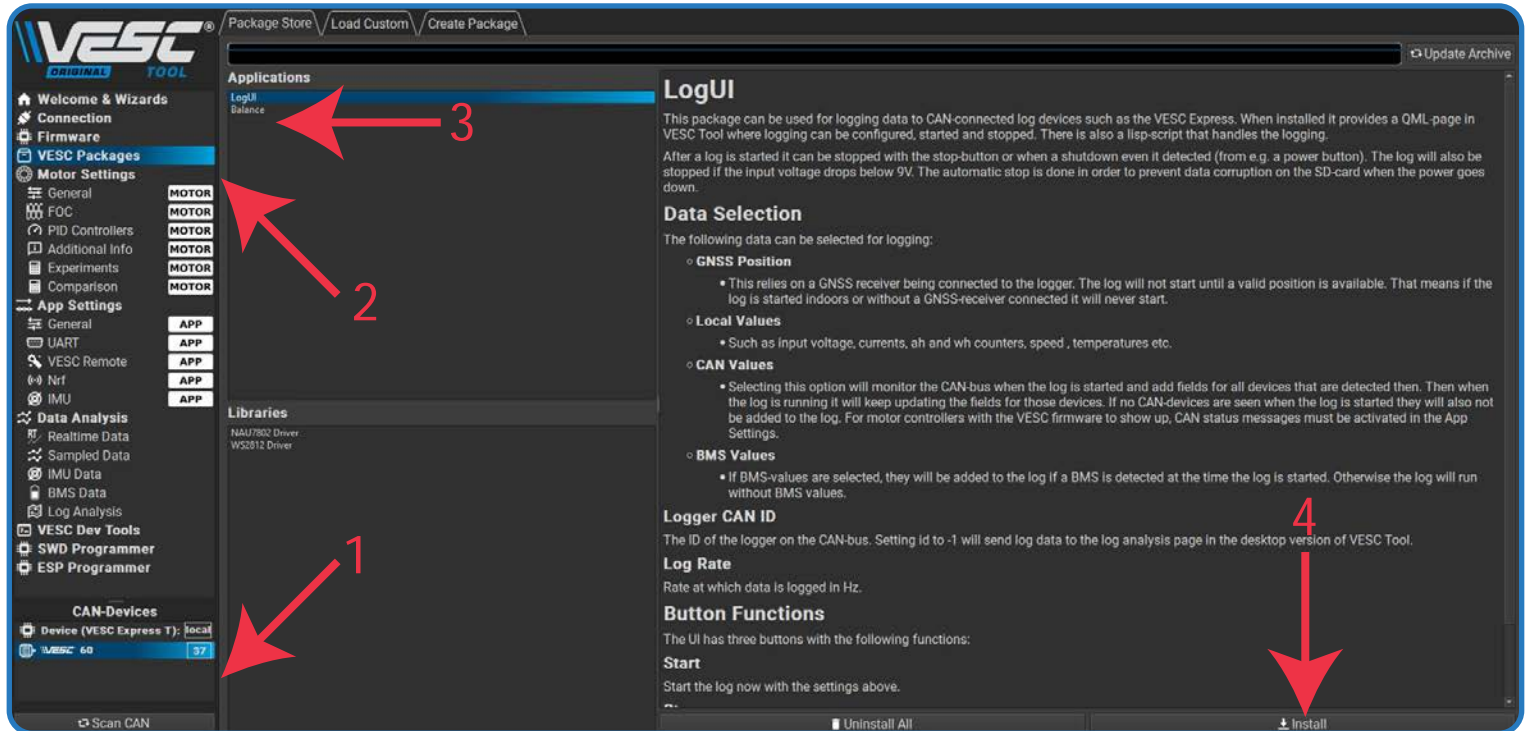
VESC® ORIGINAL TOOL

Welcome & Wizards
Connection
Firmware
VESC Packages
Motor Settings
General MOTOR
FOC MOTOR
PID Controllers MOTOR
Additional Info MOTOR
Experiments MOTOR
Comparison MOTOR
App Settings
General APP
UART APP
VESC Remote APP
Nrf APP
IMU APP
Data Analysis
Realtime Data
Sampled Data
IMU Data
BMS Data
Log Analysis
VESC Dev Tools
SWD Programmer
ESP Programmer

CAN-Devices
Device (VESC Express T): local
VESC 60 37

Scan CAN

Package Store | Load Custom | Create Package

Update Archive

Applications
LogUI
Balance

Libraries
NAU7802 Driver
WS2812 Driver

LogUI

This package can be used for logging data to CAN-connected log devices such as the VESC Express. When installed it provides a QML-page in VESC Tool where logging can be configured, started and stopped. There is also a lisp-script that handles the logging.

After a log is started it can be stopped with the stop-button or when a shutdown even it detected (from e.g. a power button). The log will also be stopped if the input voltage drops below 9V. The automatic stop is done in order to prevent data corruption on the SD-card when the power goes down.

Data Selection

The following data can be selected for logging:

GNSS Position
• This relies on a GNSS receiver being connected to the logger. The log will not start until a valid position is available. That means if the log is started indoors or without a GNSS-receiver connected it will never start.

Local Values
• Such as input voltage, currents, ah and wh counters, speed , temperatures etc.

CAN Values
• Selecting this option will monitor the CAN-bus when the log is started and add fields for all devices that are detected then. Then when the log is running it will keep updating the fields for those devices. If no CAN-devices are seen when the log is started they will also not be added to the log. For motor controllers with the VESC firmware to show up, CAN status messages must be activated in the App Settings.

BMS Values
• If BMS-values are selected, they will be added to the log if a BMS is detected at the time the log is started. Otherwise the log will run without BMS values.

Logger CAN ID

The ID of the logger on the CAN-bus. Setting id to -1 will send log data to the log analysis page in the desktop version of VESC Tool.

Log Rate

Rate at which data is logged in Hz.

Button Functions

The UI has three buttons with the following functions:

Start

Start the log now with the settings above.

Uninstall All
Install

1
2
3
4